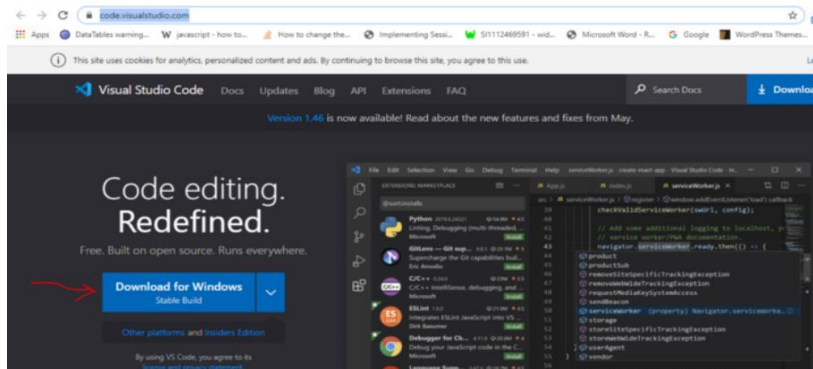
code.visualstudio.com

Apps DataTables warning... javascript - how to... How to change the... Implementing Sessi... SI1112469591 - wid... Microsoft Word - R... Google WordPress Themes...

This site uses cookies for analytics, personalized content and ads. By continuing to browse this site, you agree to this use.

Visual Studio Code Docs Updates Blog API Extensions FAQ Search Docs Downloa

Version 1.46 is now available! Read about the new features and fixes from May.

Code editing. Redefined.

Free. Built on open source. Runs everywhere.

Download for Windows
Stable Build

Other platforms and Insiders Edition

By using VS Code, you agree to its
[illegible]

File Edit Selection View Go Debug Terminal Help serviceWorker.js create-react-app Visual Studio Code In...

EXTENSIONS: MARKETPLACE
@sort:installs
Python
Linting, Debugging (multi-threaded, ...
Microsoft
GitLens — Git sup...
Supercharge the Git capabilities buil...
Eric Amodio
C/C++
C/C++ IntelliSense, debugging, and ...
Microsoft
ESLint
Integrates ESLint JavaScript into VS ...
Dirk Baeumer
Debugger for Ch...
Debug your JavaScript code in the C...
Microsoft

App.js index.js serviceWorker.js
src > serviceWorker.js > register > window.addEventListener('load') callback
checkValidServiceWorker(swUrl, config);

// Add some additional logging to localhost, p
// service worker/PWA documentation.
navigator.serviceWorker.ready.then(() => {
product
productSub
removeSiteSpecificTrackingException
removeWebWideTrackingException
requestMediaKeySystemAccess
sendBeacon
serviceWorker (property) Navigator.serviceWorke...
storage
storeSiteSpecificTrackingException
storeWebWideTrackingException
userAgent
vendor